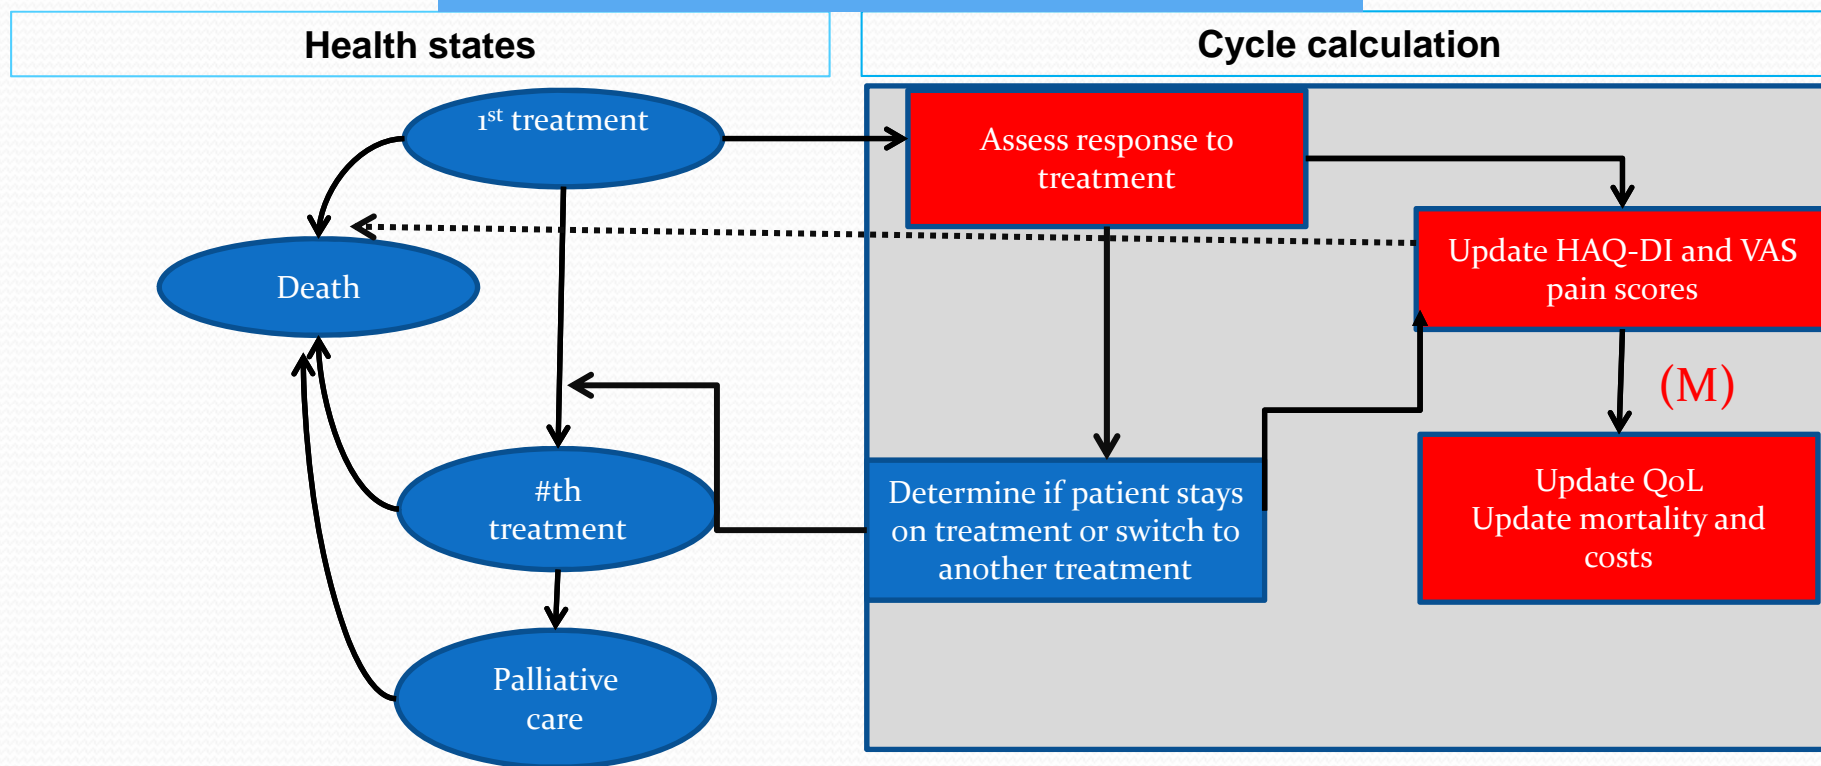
Health states

Cycle calculation

1$^{st}$ treatment

Death

#th treatment

Palliative care

Assess response to treatment

Update HAQ-DI and VAS pain scores

(M)

Determine if patient stays on treatment or switch to another treatment

Update QoL
Update mortality and costs